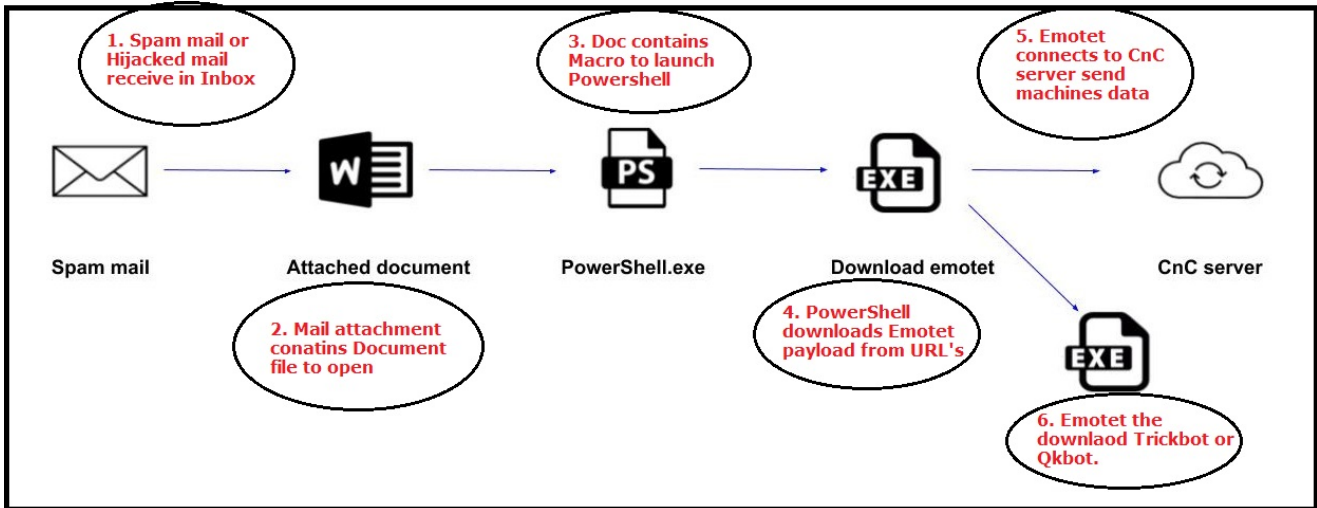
1. Spam mail or Hijacked mail receive in Inbox

3. Doc contains Macro to launch Powershell

5. Emotet connects to CnC server send machines data

W

PS

EXE

Spam mail

Attached document

PowerShell.exe

Download emotet

CnC server

2. Mail attachment conatins Document file to open

4. PowerShell downloads Emotet payload from URL's

EXE

6. Emotet the downlaod Trickbot or Qkbot.